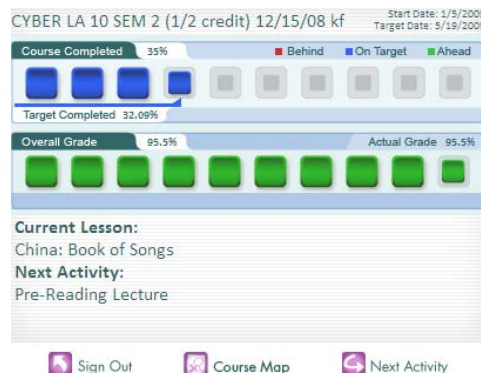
CYBER LA 10 SEM 2 (1/2 credit) 12/15/08 kf

Start Date: 1/5/200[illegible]
Target Date: 5/19/200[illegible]

Course Completed 35%

Behind On Target Ahead

Target Completed 32.09%

Overall Grade 95.5%

Actual Grade 95.5%

Current Lesson:
China: Book of Songs

Next Activity:
Pre-Reading Lecture

Sign Out Course Map Next Activity